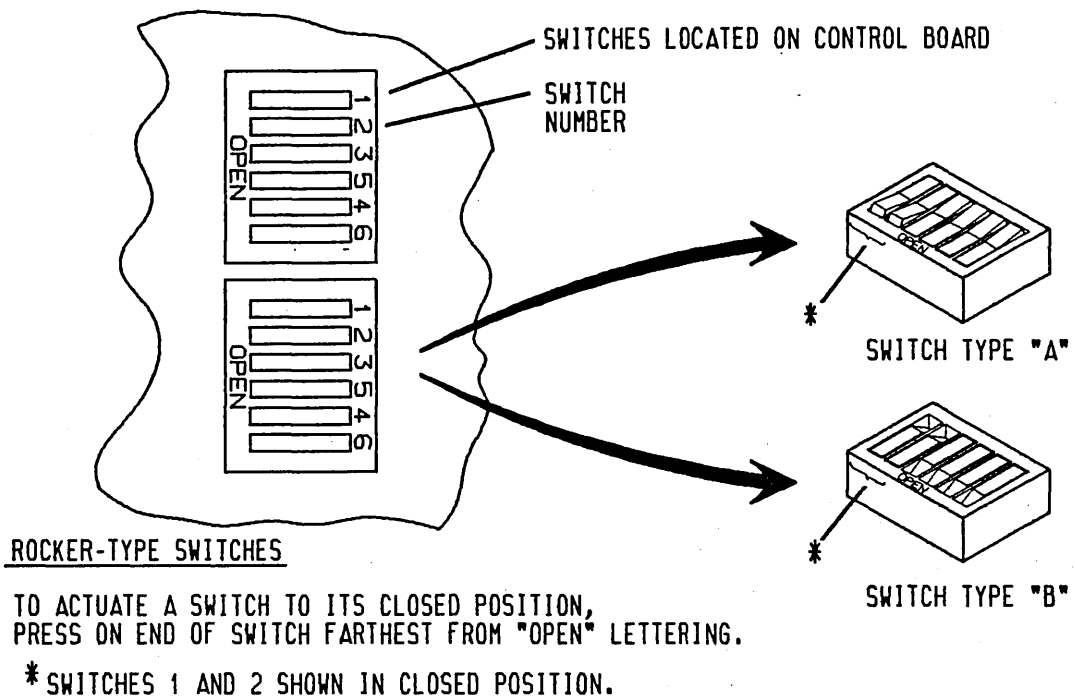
SWITCHES LOCATED ON CONTROL BOARD

SWITCH NUMBER

OPEN

1
2
3
5
4
6

OPEN

1
2
3
5
4
6

*

SWITCH TYPE "A"

*

SWITCH TYPE "B"

ROCKER-TYPE SWITCHES

TO ACTUATE A SWITCH TO ITS CLOSED POSITION, PRESS ON END OF SWITCH FARTHEST FROM "OPEN" LETTERING.

* SWITCHES 1 AND 2 SHOWN IN CLOSED POSITION.